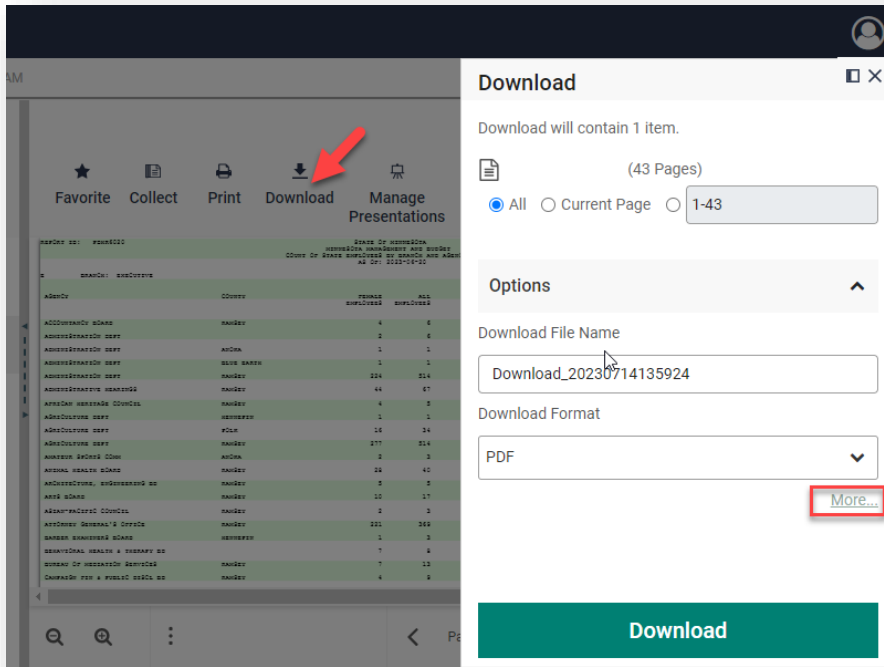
AM

Favorite Collect Print Download Manage Presentations

REPORT ID: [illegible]

STATE OF MINNESOTA
MINNESOTA MANAGEMENT AND BUDGET
COUNT OF STATE EMPLOYEES BY BRANCH AND AGENCY
AS OF: 2023-06-30

BRANCH: EXECUTIVE

| AGENCY | COUNTY | FEMALE EMPLOYEES | ALL EMPLOYEES |
|---|---|---|---|
| ACCOUNTANCY BOARD | RAMSEY | 4 | 5 |
| ADMINISTRATION DEPT | | 2 | 6 |
| ADMINISTRATION DEPT | ANOKA | 1 | 1 |
| ADMINISTRATION DEPT | BLUE EARTH | 1 | 1 |
| ADMINISTRATION DEPT | RAMSEY | 224 | 514 |
| ADMINISTRATIVE HEARINGS | RAMSEY | 44 | 67 |
| AFRICAN HERITAGE COUNCIL | RAMSEY | 4 | 5 |
| AGRICULTURE DEPT | HENNEPIN | 1 | 1 |
| AGRICULTURE DEPT | POLK | 16 | 34 |
| AGRICULTURE DEPT | RAMSEY | 277 | 514 |
| AMATEUR SPORTS COMM | ANOKA | 2 | 3 |
| ANIMAL HEALTH BOARD | RAMSEY | 28 | 40 |
| ARCHITECTURE, ENGINEERING BD | RAMSEY | 5 | 5 |
| ARTS BOARD | RAMSEY | 10 | 17 |
| ASIAN-PACIFIC COUNCIL | RAMSEY | 3 | 3 |
| ATTORNEY GENERAL'S OFFICE | RAMSEY | 221 | 369 |
| BARBER EXAMINERS BOARD | HENNEPIN | 1 | 2 |
| BEHAVIORAL HEALTH & THERAPY BD | | 7 | 8 |
| BUREAU OF MEDIATION SERVICES | RAMSEY | 7 | 13 |
| CAMPAIGN FIN & PUBLIC DISCL BD | RAMSEY | 4 | 9 |

Download

Download will contain 1 item.

(43 Pages)

All Current Page 1-43

Options

Download File Name

Download_20230714135924

Download Format

PDF

More...

Download

Pa